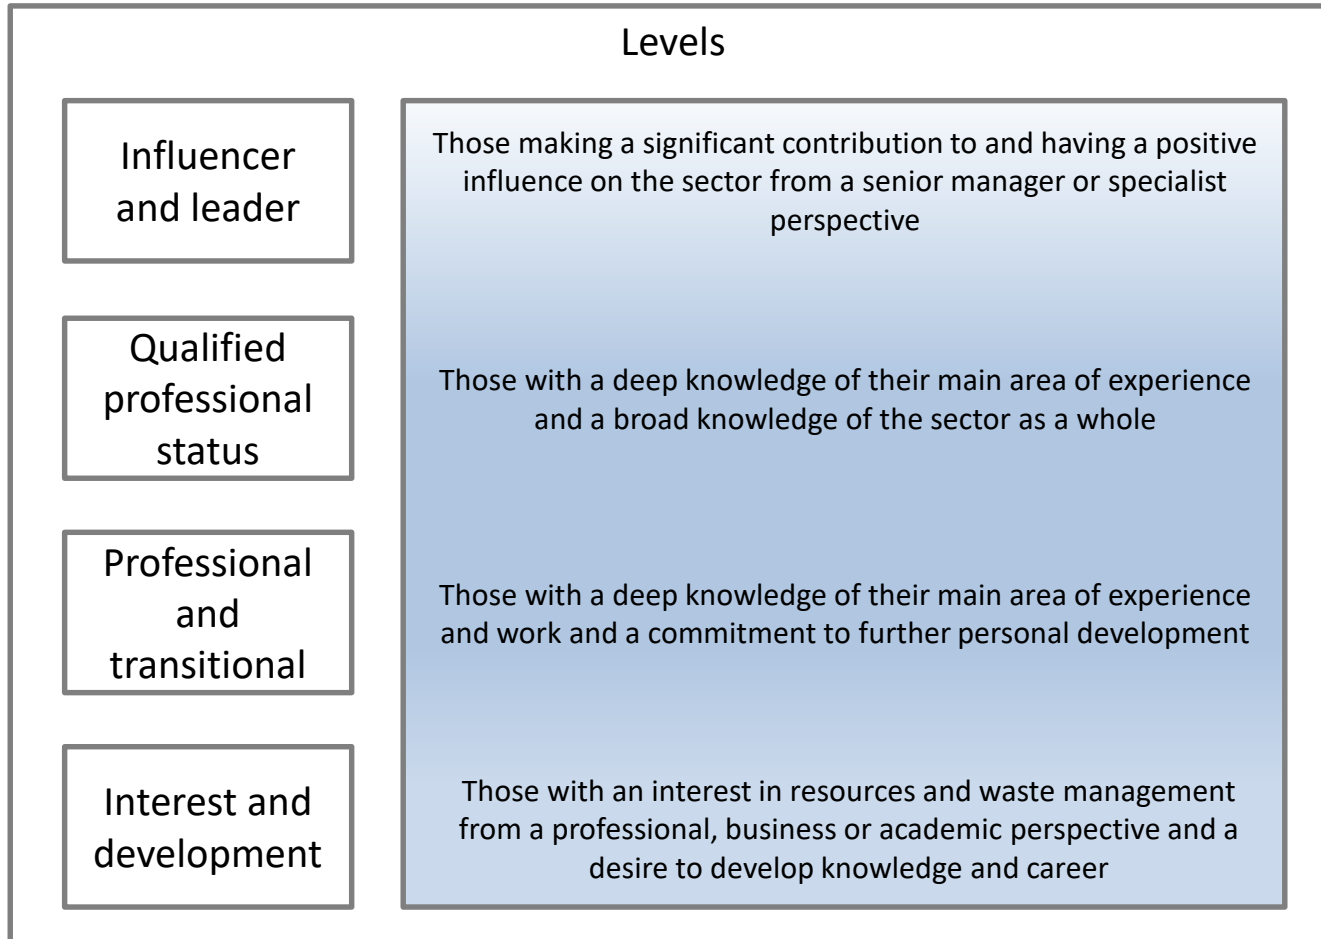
Levels

Influencer and leader

Those making a significant contribution to and having a positive influence on the sector from a senior manager or specialist perspective

Qualified professional status

Those with a deep knowledge of their main area of experience and a broad knowledge of the sector as a whole

Professional and transitional

Those with a deep knowledge of their main area of experience and work and a commitment to further personal development

Interest and development

Those with an interest in resources and waste management from a professional, business or academic perspective and a desire to develop knowledge and career